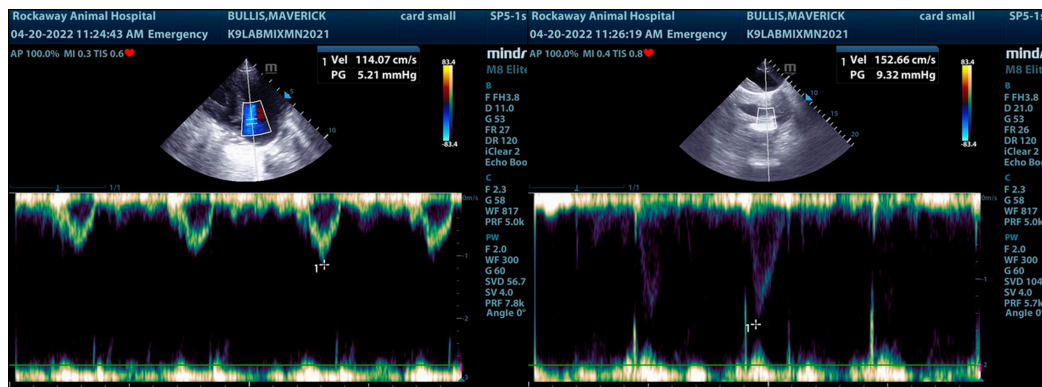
Rockaway Animal Hospital BULLIS,MAVERICK card small SP5-1s
04-20-2022 11:24:43 AM Emergency K9LABMIXMN2021
AP 100.0% MI 0.3 TIS 0.6
1 Vel 114.07 cm/s
PG 5.21 mmHg
mindr
M8 Elite
83.4
-83.4
B
F FH3.8
D 11.0
G 53
FR 27
DR 120
iClear 2
Echo Boo
C
F 2.3
G 58
WF 817
PRF 5.0k
PW
F 2.0
WF 300
G 60
SVD 56.7
SV 4.0
PRF 7.8k
Angle 0°
5
10
1/1
0m/s
-1
-2
-3
1

Rockaway Animal Hospital BULLIS,MAVERICK card small SP5-1s
04-20-2022 11:26:19 AM Emergency K9LABMIXMN2021
AP 100.0% MI 0.4 TIS 0.8
1 Vel 152.66 cm/s
PG 9.32 mmHg
mind
M8 Elit
83.4
-83.4
B
F FH3.8
D 21.0
G 53
FR 26
DR 120
iClear 2
Echo Boo
C
F 2.3
G 58
WF 817
PRF 5.0k
PW
F 2.0
WF 300
G 60
SVD 104
SV 4.0
PRF 5.7k
Angle 0
5
10
15
20
1/1
0m/s
-1
-2
1